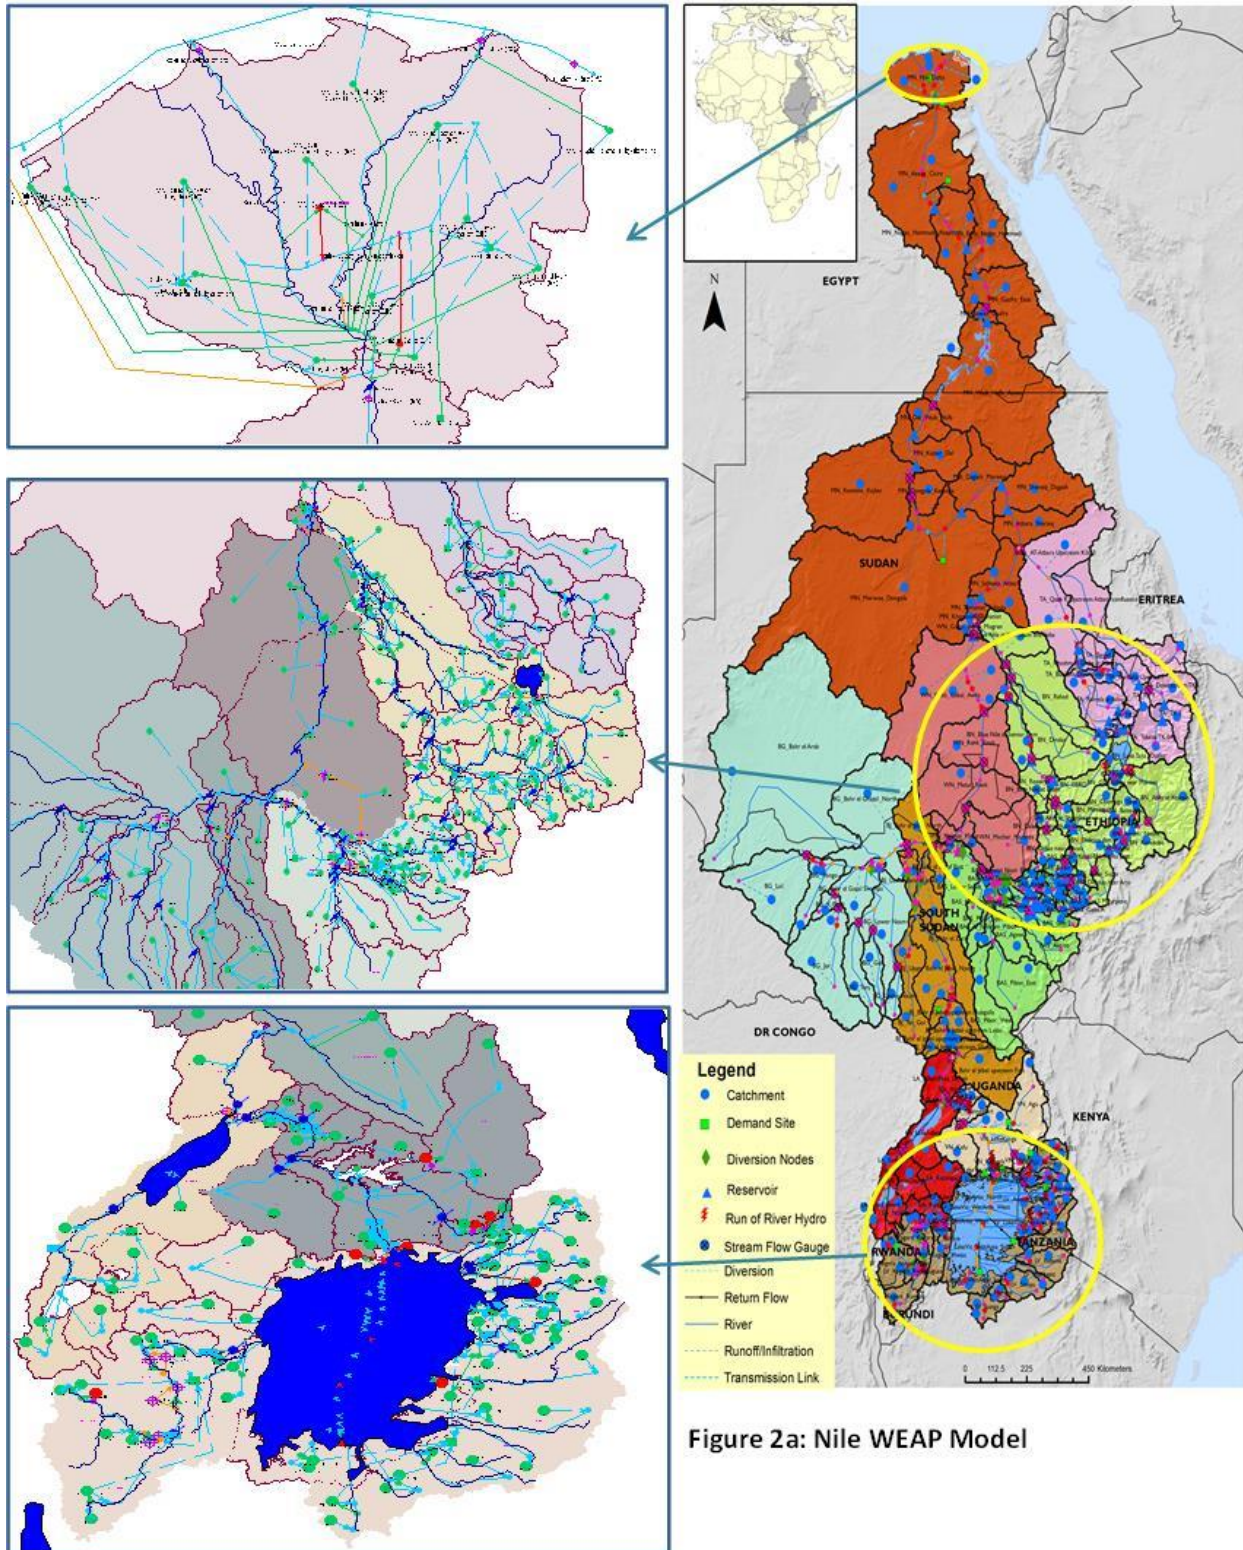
N

EGYPT

SUDAN

ERITREA

ETHIOPIA

SOUTH SUDAN

DR CONGO

UGANDA

KENYA

RWANDA

TANZANIA

BURUNDI

Legend
Catchment
Demand Site
Diversion Nodes
Reservoir
Run of River Hydro
Stream Flow Gauge
Diversion
Return Flow
River
Runoff/Infiltration
Transmission Link

0 112.5 225 450 Kilometers

Figure 2a: Nile WEAP Model